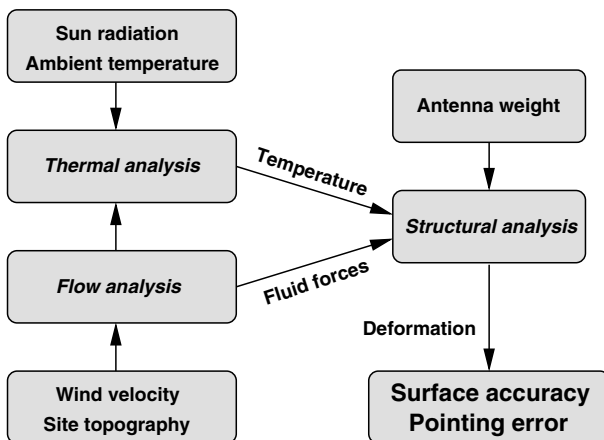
Sun radiation
Ambient temperature

Thermal analysis

Flow analysis

Wind velocity
Site topography

Temperature

Fluid forces

Antenna weight

Structural analysis

Deformation

Surface accuracy
Pointing error